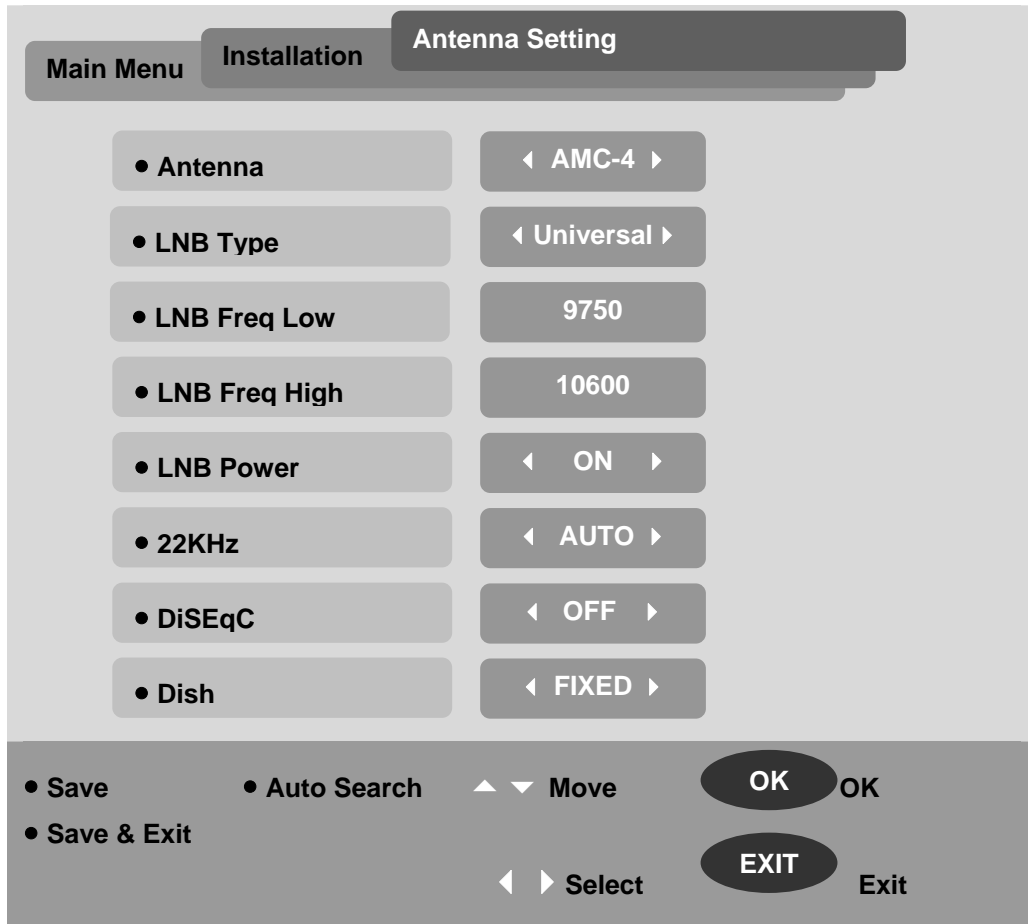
Main Menu Installation Antenna Setting

| | |
|---|---|
| • Antenna | AMC-4 |
| • LNB Type | Universal |
| • LNB Freq Low | 9750 |
| • LNB Freq High | 10600 |
| • LNB Power | ON |
| • 22KHz | AUTO |
| • DiSEqC | OFF |
| • Dish | FIXED |

• Save • Auto Search Move OK OK
• Save & Exit
Select EXIT Exit